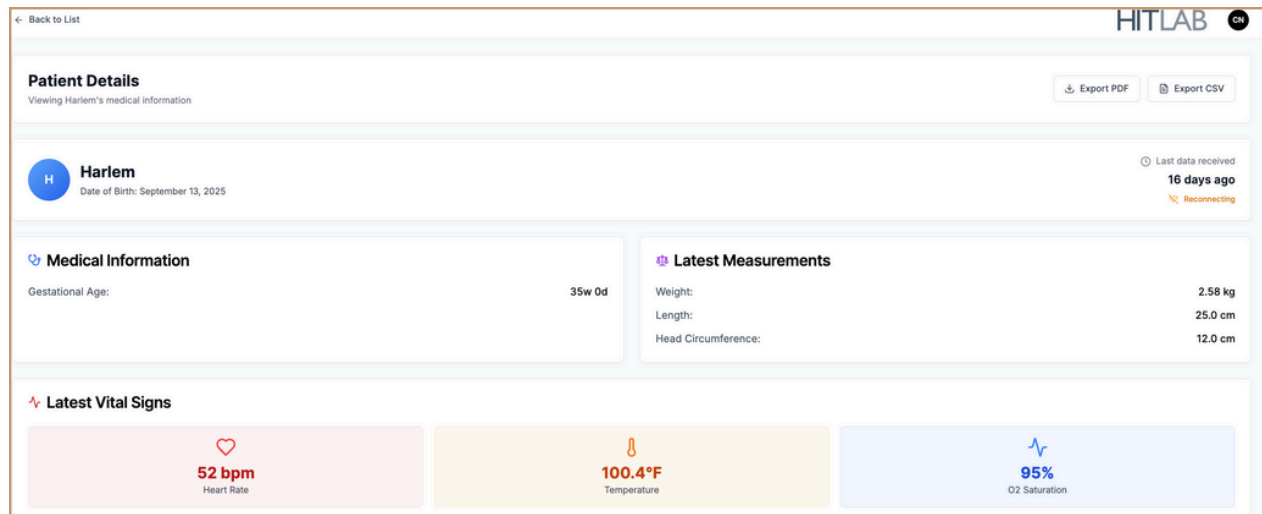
← Back to List

HITLAB CN

Patient Details
Viewing Harlem's medical information

Export PDF
Export CSV

H
Harlem
Date of Birth: September 13, 2025

Last data received
16 days ago
Reconnecting

Medical Information
Gestational Age: 35w 0d

Latest Measurements
Weight: 2.58 kg
Length: 25.0 cm
Head Circumference: 12.0 cm

Latest Vital Signs

52 bpm
Heart Rate

100.4°F
Temperature

95%
O2 Saturation